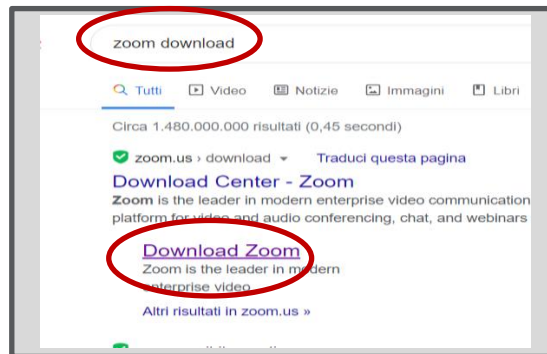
zoom download

Tutti Video Notizie Immagini Libri

Circa 1.480.000.000 risultati (0,45 secondi)

zoom.us › download Traduci questa pagina

Download Center - Zoom

Zoom is the leader in modern enterprise video communication platform for video and audio conferencing, chat, and webinars

Download Zoom

Zoom is the leader in modern enterprise video

Altri risultati in zoom.us »